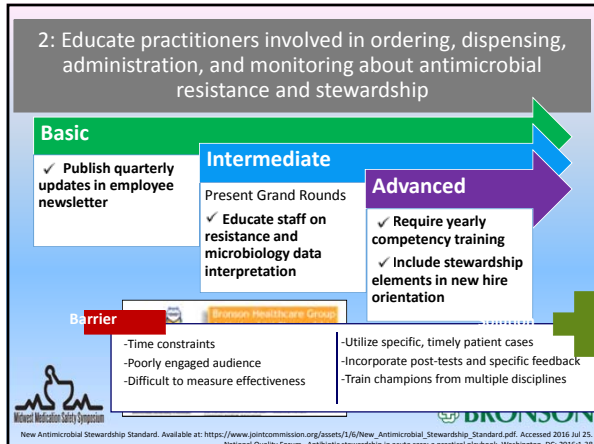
2: Educate practitioners involved in ordering, dispensing, administration, and monitoring about antimicrobial resistance and stewardship

Basic

✓ Publish quarterly updates in employee newsletter

Intermediate

Present Grand Rounds

✓ Educate staff on resistance and microbiology data interpretation

Advanced

✓ Require yearly competency training

✓ Include stewardship elements in new hire orientation

Bronson Healthcare Group

Barrier

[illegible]

-Time constraints
-Poorly engaged audience
-Difficult to measure effectiveness

-Utilize specific, timely patient cases
-Incorporate post-tests and specific feedback
-Train champions from multiple disciplines

Midwest Medication Safety Symposium

BRONSON

New Antimicrobial Stewardship Standard. Available at: https://www.jointcommission.org/assets/1/6/New_Antimicrobial_Stewardship_Standard.pdf. Accessed 2016 Jul 25.
National Quality Forum. Antibiotic stewardship in acute care: a practical playbook. Washington, DC: 2016:1-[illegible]